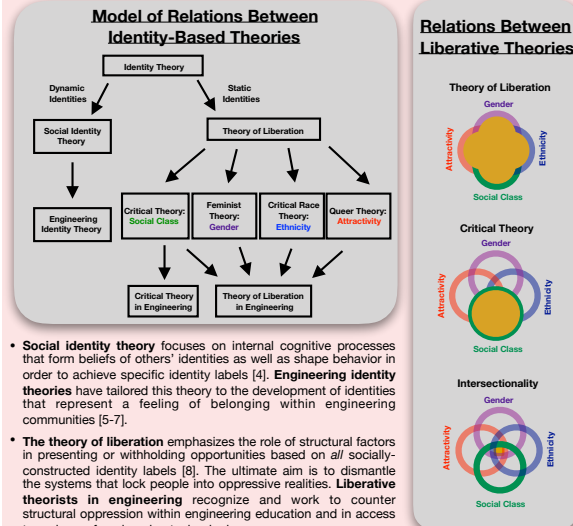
Model of Relations Between Identity-Based Theories

Identity Theory

Dynamic Identities

Static Identities

Social Identity Theory

Theory of Liberation

Engineering Identity Theory

Critical Theory: Social Class

Feminist Theory: Gender

Critical Race Theory: Ethnicity

Queer Theory: Attractivity

Critical Theory in Engineering

Theory of Liberation in Engineering

• Social identity theory focuses on internal cognitive processes that form beliefs of others' identities as well as shape behavior in order to achieve specific identity labels [4]. Engineering identity theories have tailored this theory to the development of identities that represent a feeling of belonging within engineering communities [5-7].

• The theory of liberation emphasizes the role of structural factors in presenting or withholding opportunities based on all socially-constructed identity labels [8]. The ultimate aim is to dismantle the systems that lock people into oppressive realities. Liberative theorists in engineering recognize and work to counter structural oppression within engineering education and in access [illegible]

Relations Between Liberative Theories

Theory of Liberation

Gender

Attractivity

Ethnicity

Social Class

Critical Theory

Gender

Attractivity

Ethnicity

Social Class

Intersectionality

Gender

Attractivity

Ethnicity

Social Class